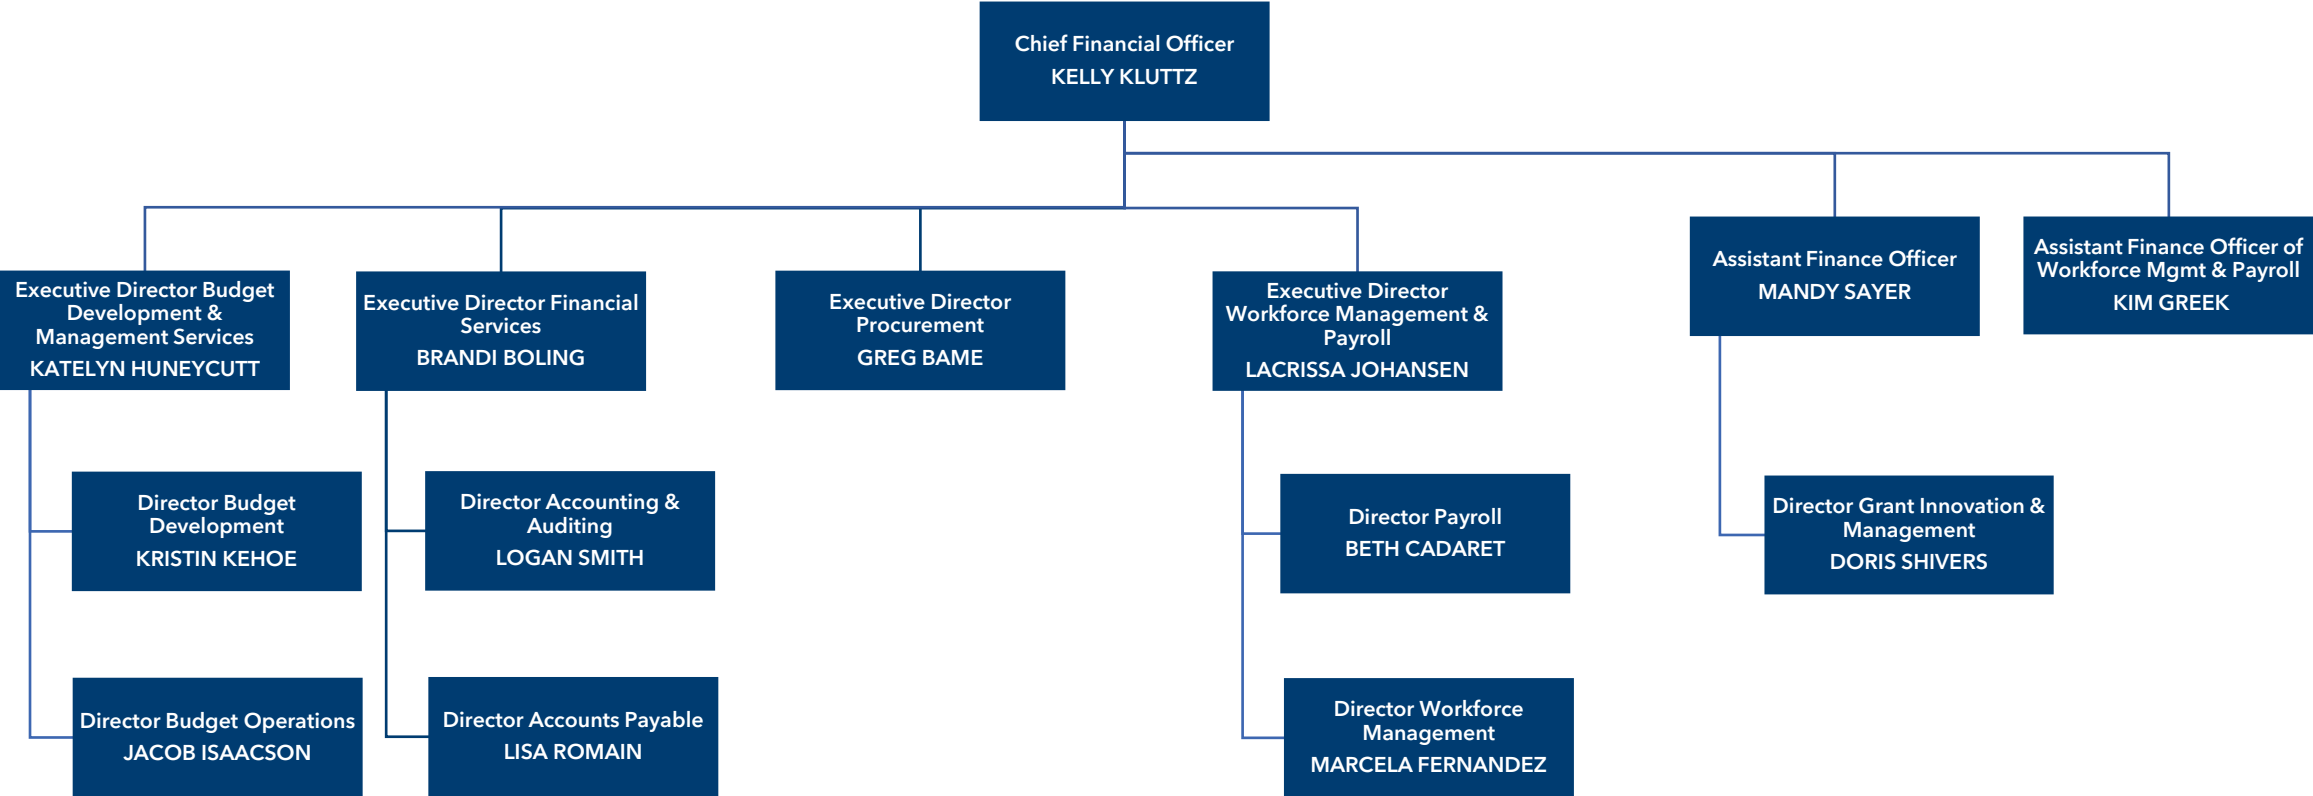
Chief Financial Officer
KELLY KLUTTZ

Executive Director Budget Development & Management Services
KATELYN HUNEYCUTT

Executive Director Financial Services
BRANDI BOLING

Executive Director Procurement
GREG BAME

Executive Director Workforce Management & Payroll
LACRISSA JOHANSEN

Assistant Finance Officer
MANDY SAYER

Assistant Finance Officer of Workforce Mgmt & Payroll
KIM GREEK

Director Budget Development
KRISTIN KEHOE

Director Accounting & Auditing
LOGAN SMITH

Director Payroll
BETH CADARET

Director Grant Innovation & Management
DORIS SHIVERS

Director Budget Operations
JACOB ISAACSON

Director Accounts Payable
LISA ROMAIN

Director Workforce Management
MARCELA FERNANDEZ